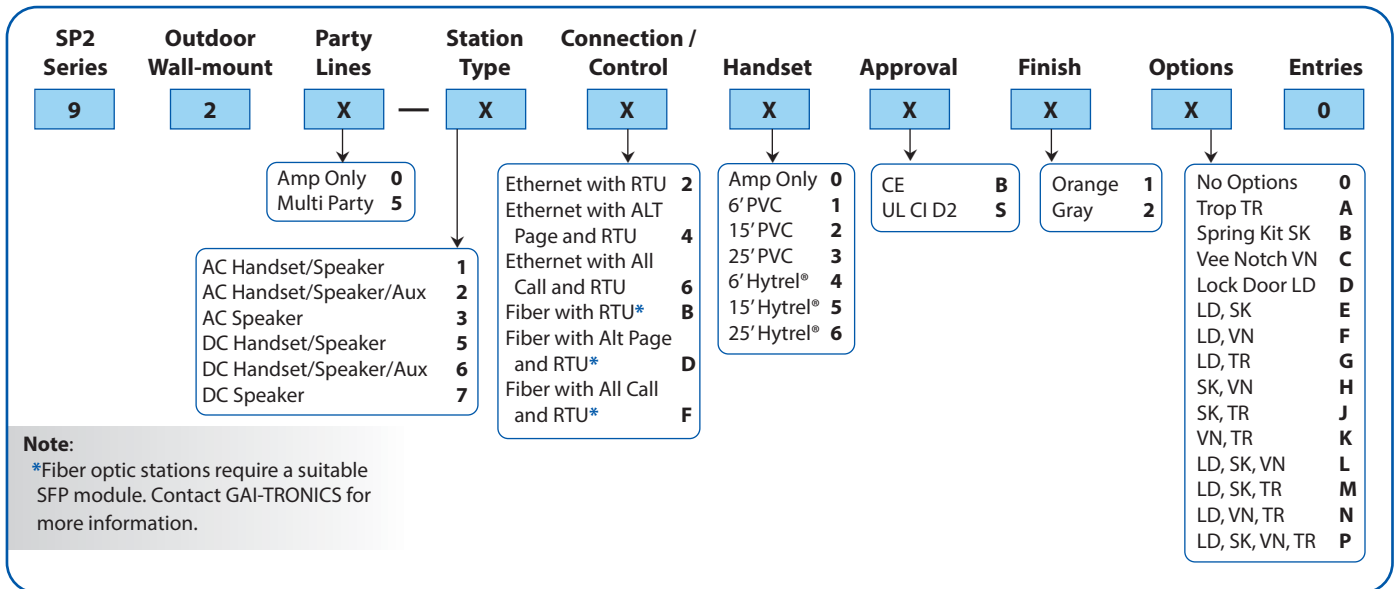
SP2 Series
9

Outdoor Wall-mount
2

Party Lines
X

—

Station Type
X

Connection / Control
X

Handset
X

Approval
X

Finish
X

Options
X

Entries
0

Amp Only 0
Multi Party 5

AC Handset/Speaker 1
AC Handset/Speaker/Aux 2
AC Speaker 3
DC Handset/Speaker 5
DC Handset/Speaker/Aux 6
DC Speaker 7

Ethernet with RTU 2
Ethernet with ALT Page and RTU 4
Ethernet with All Call and RTU 6
Fiber with RTU* B
Fiber with Alt Page and RTU* D
Fiber with All Call and RTU* F

Amp Only 0
6' PVC 1
15' PVC 2
25' PVC 3
6' Hytrel® 4
15' Hytrel® 5
25' Hytrel® 6

CE B
UL CI D2 S

Orange 1
Gray 2

No Options 0
Trop TR A
Spring Kit SK B
Vee Notch VN C
Lock Door LD D
LD, SK E
LD, VN F
LD, TR G
SK, VN H
SK, TR J
VN, TR K
LD, SK, VN L
LD, SK, TR M
LD, VN, TR N
LD, SK, VN, TR P

Note:
*Fiber optic stations require a suitable SFP module. Contact GAI-TRONICS for more information.